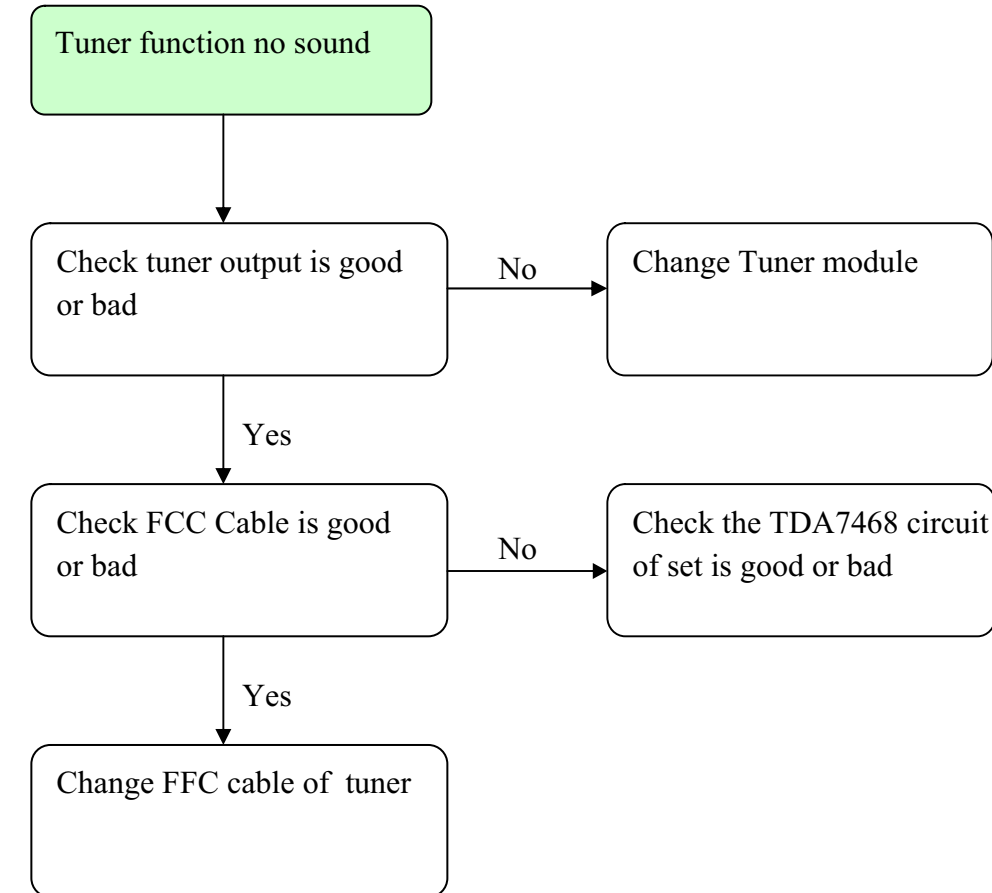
Tuner function no sound

Check tuner output is good or bad

No

Change Tuner module

Yes

Check FCC Cable is good or bad

No

Check the TDA7468 circuit of set is good or bad

Yes

Change FFC cable of tuner